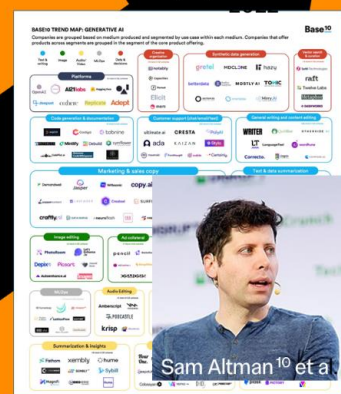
2022

BASE10 TREND MAP: GENERATIVE AI

Base10

Companies are grouped based on medium produced and segmented by use case within each medium. Companies that offer products across segments are grouped in the segment of the core product offering.

Text & writing

Image

Audio/Video

ML/Dev

Data & Analytics

Platforms

OpenAI

AI21labs

Hugging Face

cohere

Stability.ai

Anthropic

Replicate

Adept

Creative Inspiration

Synthetic data generation

gretel

MOSTLY AI

TONIC

raft

Tavus

Code generation & documentation

tabnine

Customer support (conversational)

CRESTA

ada

General writing and content editing

WRITER

Copy.ai

Jasper

Marketing & sales copy

crafty

Text & data summarization

Image editing

Photoroom

Picsart

Ad collateral

ML Ops

Audio Editing

descript

krisp

Summarization & Insights

Fathom

Sybill

humane

Sam Altman$^{10}$ et a